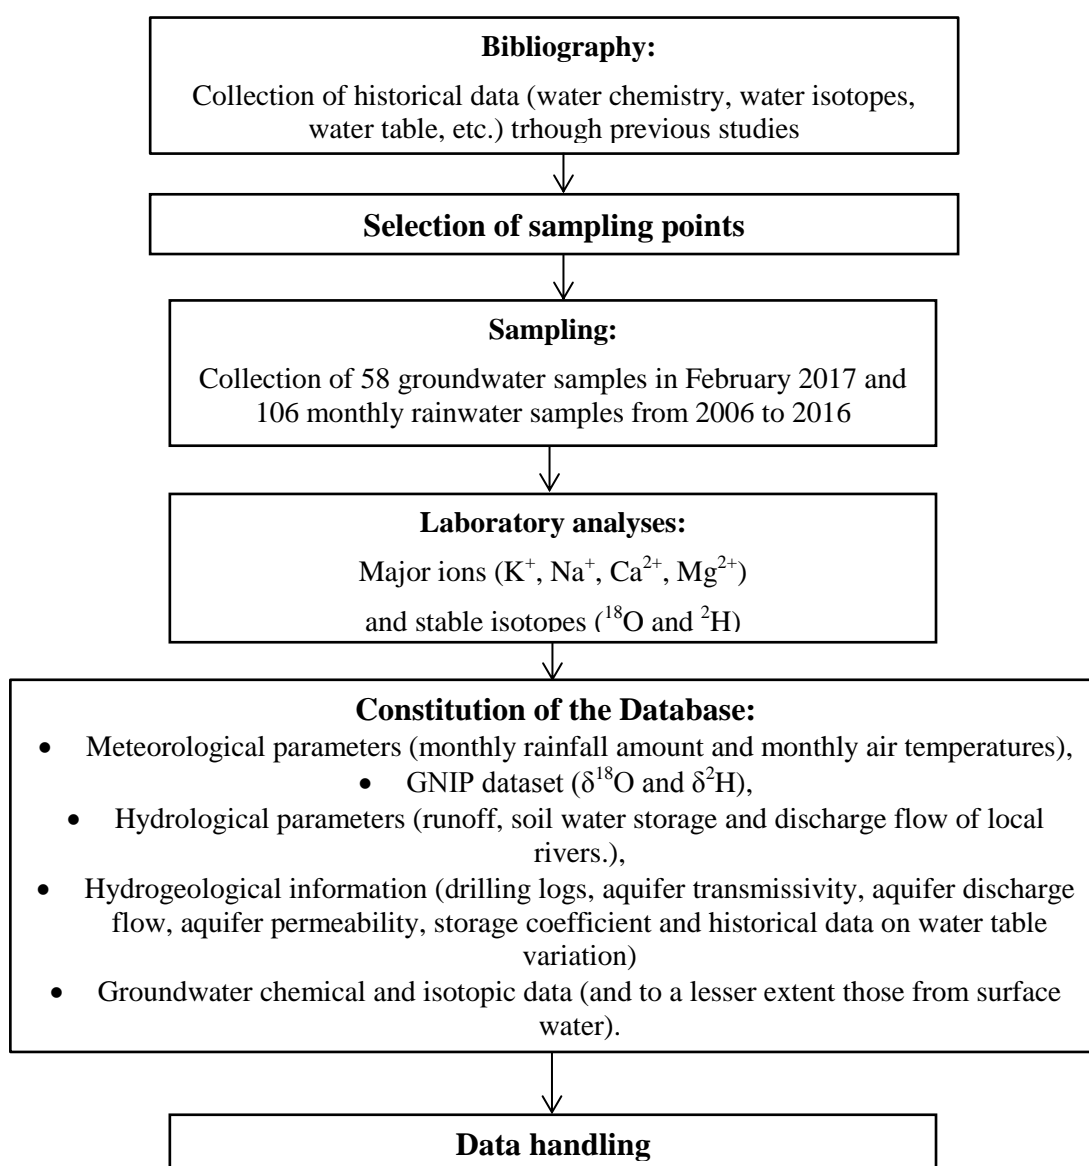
**Bibliography:**

Collection of historical data (water chemistry, water isotopes, water table, etc.) trhough previous studies

**Selection of sampling points**

**Sampling:**

Collection of 58 groundwater samples in February 2017 and 106 monthly rainwater samples from 2006 to 2016

**Laboratory analyses:**

Major ions ($K^+$, $Na^+$, $Ca^{2+}$, $Mg^{2+}$)

and stable isotopes ($^{18}O$ and $^2H$)

**Constitution of the Database:**

- Meteorological parameters (monthly rainfall amount and monthly air temperatures),
- GNIP dataset ($\delta^{18}O$ and $\delta^2H$),
- Hydrological parameters (runoff, soil water storage and discharge flow of local rivers.),
- Hydrogeological information (drilling logs, aquifer transmissivity, aquifer discharge flow, aquifer permeability, storage coefficient and historical data on water table variation)
- Groundwater chemical and isotopic data (and to a lesser extent those from surface water).

**Data handling**